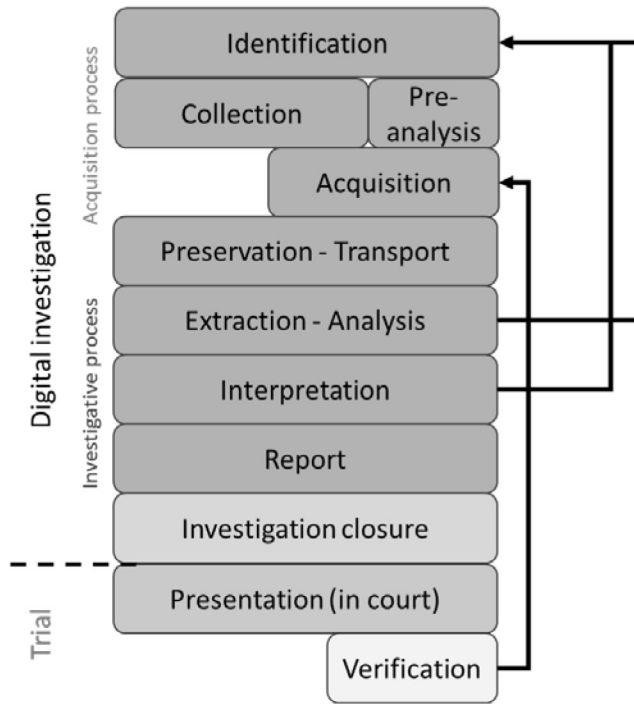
Digital investigation

Acquisition process

Identification

Collection

Pre-analysis

Acquisition

Investigative process

Preservation - Transport

Extraction - Analysis

Interpretation

Report

Investigation closure

Trial

Presentation (in court)

Verification